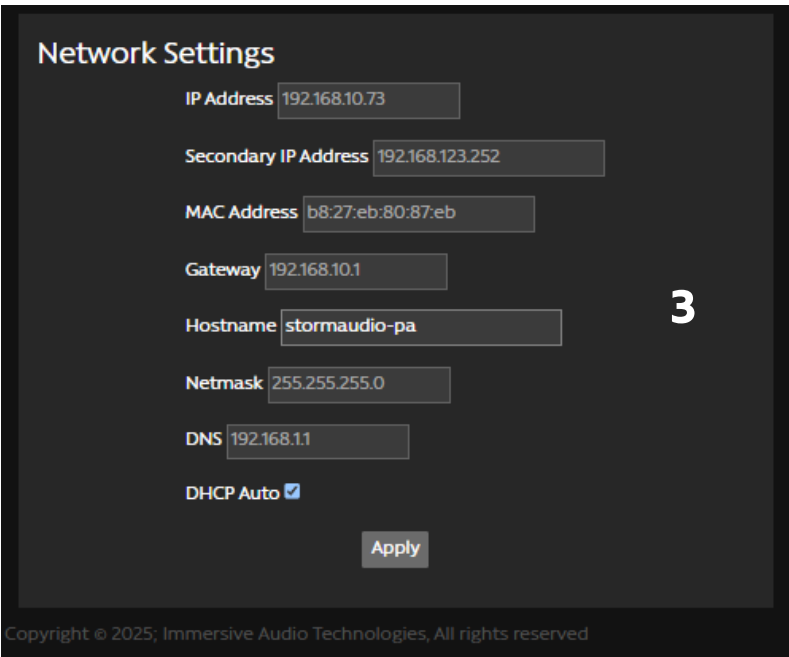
Network Settings

IP Address 192.168.10.73

Secondary IP Address 192.168.123.252

MAC Address b8:27:eb:80:87:eb

Gateway 192.168.10.1

Hostname stormaudio-pa

Netmask 255.255.255.0

DNS 192.168.1.1

DHCP Auto ☑

Apply

3

Copyright © 2025; Immersive Audio Technologies, All rights reserved